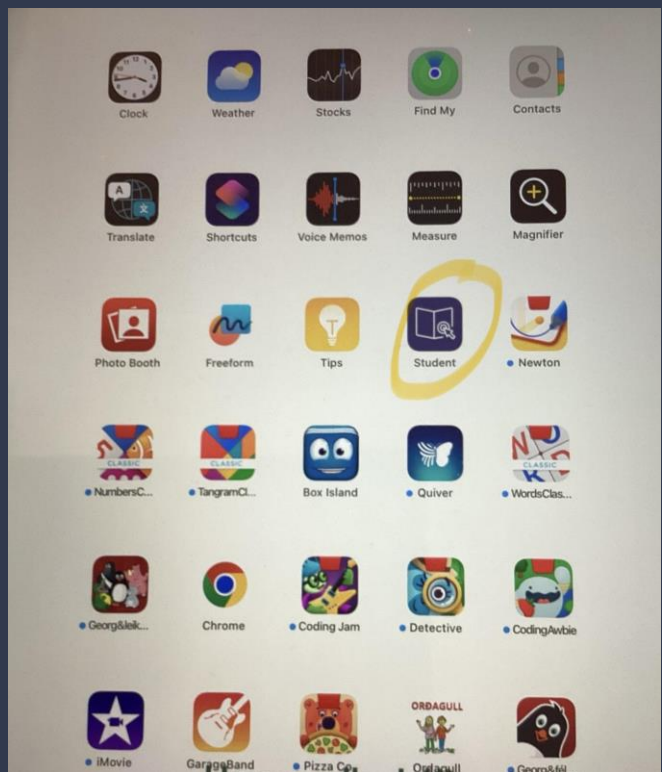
Clock
Weather
Stocks
Find My
Contacts

A
Translate
Shortcuts
Voice Memos
Measure
Magnifier

Photo Booth
Freeform
Tips
Student
Newton

CLASSIC
NumbersC...
CLASSIC
TangramCl...
Box Island
Quiver
CLASSIC
WordsClas...

Georg&leik...
Chrome
Coding Jam
Detective
CodingAwbie

ORDAGULL
iMovie
GarageBand
Pizza Co...
Ordagull
Georg&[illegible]